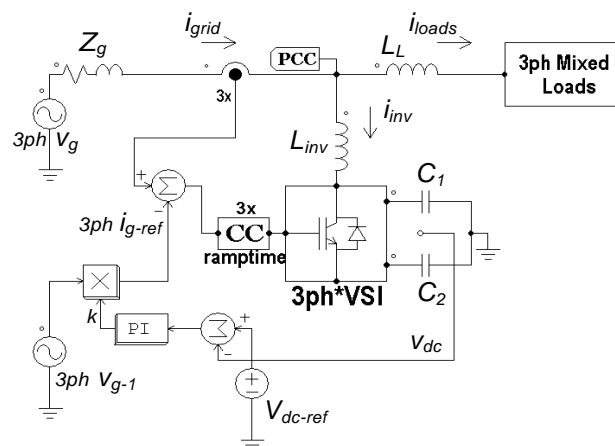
$Z_g$
$i_{grid}$
PCC
$L_L$
$i_{loads}$
3ph Mixed Loads
3x
3ph $v_g$
$i_{inv}$
$L_{inv}$
$C_1$
+
3ph $i_{g\text{-}ref}$
3x
CC
ramptime
3ph*VSI
$C_2$
k
PI
+
-
$v_{dc}$
3ph $v_{g\text{-}1}$
$V_{dc\text{-}ref}$